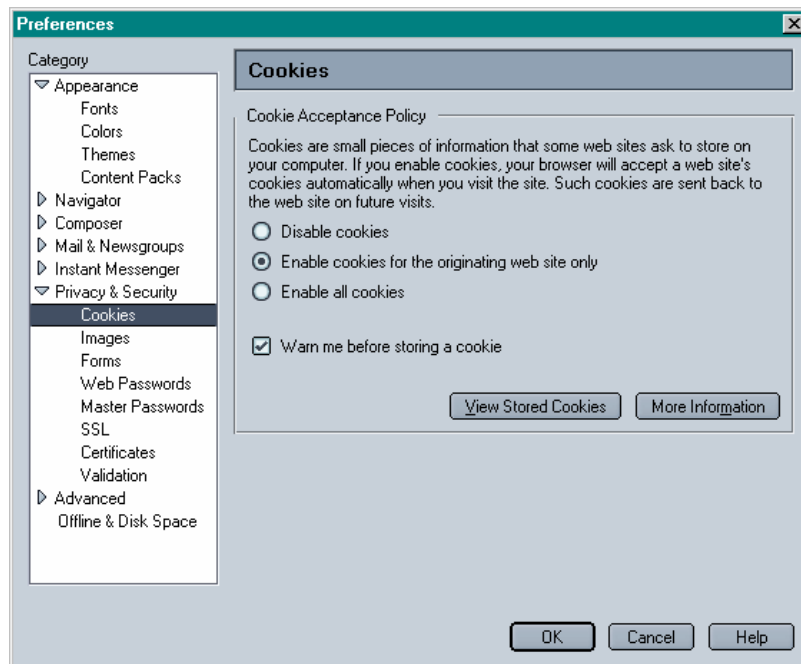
Preferences

Category
Appearance
Fonts
Colors
Themes
Content Packs
Navigator
Composer
Mail & Newsgroups
Instant Messenger
Privacy & Security
Cookies
Images
Forms
Web Passwords
Master Passwords
SSL
Certificates
Validation
Advanced
Offline & Disk Space

Cookies

Cookie Acceptance Policy

Cookies are small pieces of information that some web sites ask to store on your computer. If you enable cookies, your browser will accept a web site's cookies automatically when you visit the site. Such cookies are sent back to the web site on future visits.

Disable cookies
Enable cookies for the originating web site only
Enable all cookies

Warn me before storing a cookie

View Stored Cookies
More Information

OK
Cancel
Help